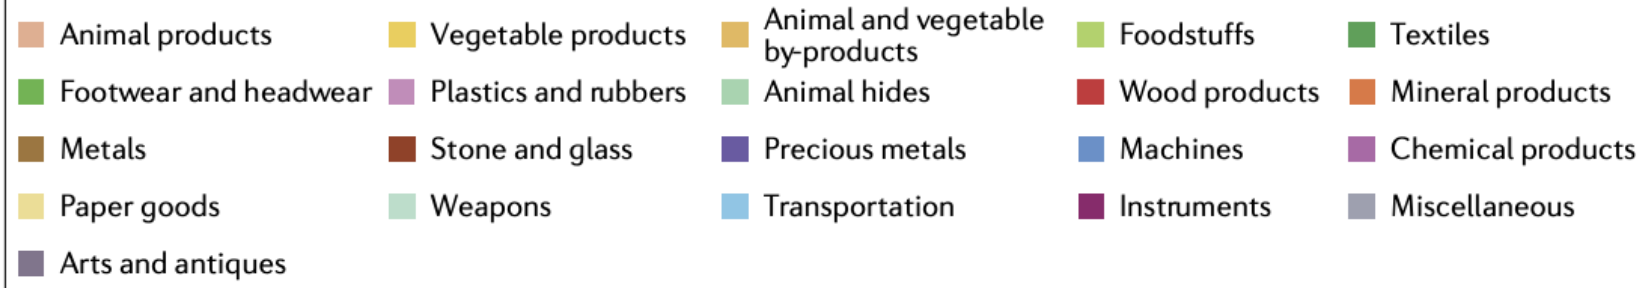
Animal products
Vegetable products
Animal and vegetable by-products
Foodstuffs
Textiles
Footwear and headwear
Plastics and rubbers
Animal hides
Wood products
Mineral products
Metals
Stone and glass
Precious metals
Machines
Chemical products
Paper goods
Weapons
Transportation
Instruments
Miscellaneous
Arts and antiques